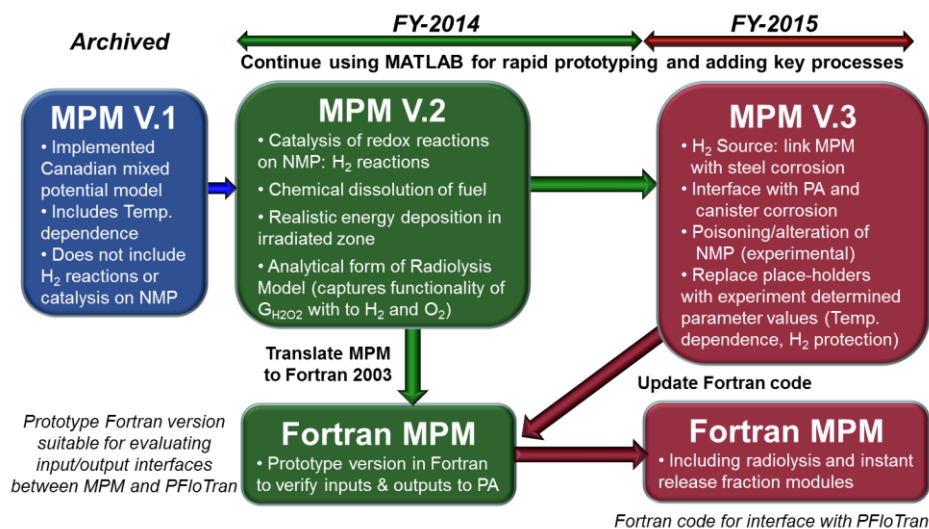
Archived

FY-2014

FY-2015

Continue using MATLAB for rapid prototyping and adding key processes

MPM V.1

• Implemented Canadian mixed potential model
• Includes Temp. dependence
• Does not include $H_2$ reactions or catalysis on NMP

MPM V.2

• Catalysis of redox reactions on NMP: $H_2$ reactions
• Chemical dissolution of fuel
• Realistic energy deposition in irradiated zone
• Analytical form of Radiolysis Model (captures functionality of $G_{H2O2}$ with to $H_2$ and $O_2$)

MPM V.3

• $H_2$ Source: link MPM with steel corrosion
• Interface with PA and canister corrosion
• Poisoning/alteration of NMP (experimental)
• Replace place-holders with experiment determined parameter values (Temp. dependence, $H_2$ protection)

Translate MPM to Fortran 2003

Update Fortran code

Prototype Fortran version suitable for evaluating input/output interfaces between MPM and PFloTran

Fortran MPM

• Prototype version in Fortran to verify inputs & outputs to PA

Fortran MPM

• Including radiolysis and instant release fraction modules

Fortran code for interface with PFloTran